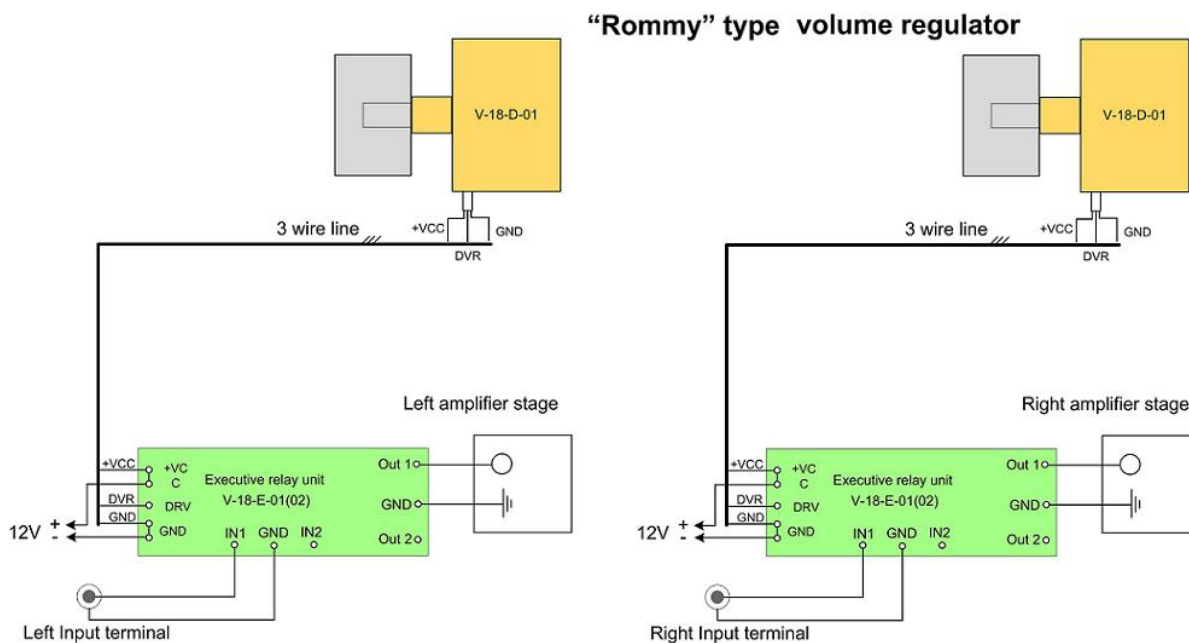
"Rommy" type volume regulator

V-18-D-01

3 wire line

+VCC

GND

DVR

Left amplifier stage

+VCC

+VC C

Executive relay unit

V-18-E-01(02)

Out 1

DVR

DRV

GND

GND

GND

12V + -

IN1 GND IN2

Out 2

Left Input terminal

V-18-D-01

3 wire line

+VCC

GND

DVR

Right amplifier stage

+VCC

+VC C

Executive relay unit

V-18-E-01(02)

Out 1

DVR

DRV

GND

GND

GND

12V + -

IN1 GND IN2

Out 2

Right Input terminal